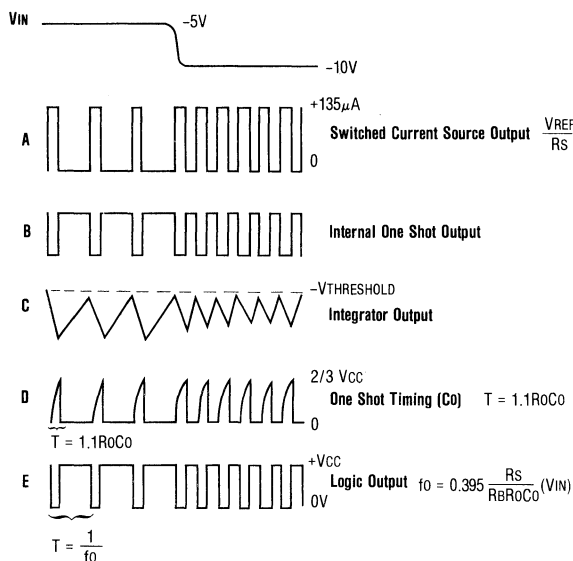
VIN

–5V

–10V

+135$\mu$A

A

0

Switched Current Source Output $\frac{V_{REF}}{R_S}$

B

Internal One Shot Output

C

–VTHRESHOLD

Integrator Output

D

2/3 VCC

One Shot Timing (CO) T = 1.1ROCO

0

T = 1.1ROCO

E

+VCC

0V

Logic Output $f_0 = 0.395 \frac{R_S}{R_B R_O C_O}(V_{IN})$

$T = \frac{1}{f_0}$